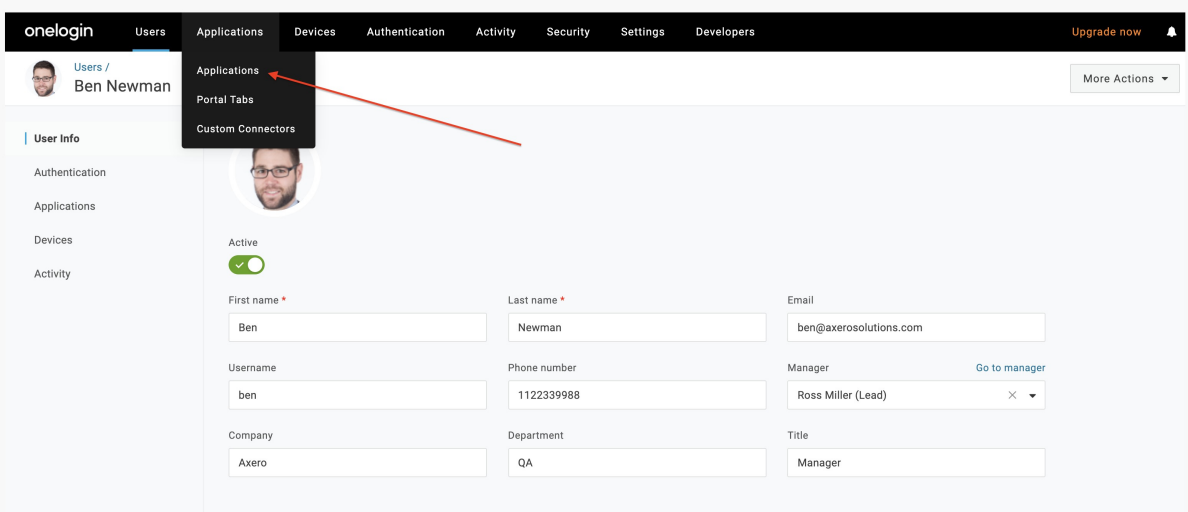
onelogin Users Applications Devices Authentication Activity Security Settings Developers Upgrade now

Users /
Ben Newman

Applications
Portal Tabs
Custom Connectors

More Actions

User Info
Authentication
Applications
Devices
Activity

Active

First name *
Ben

Last name *
Newman

Email
ben@axerosolutions.com

Username
ben

Phone number
1122339988

Manager
Go to manager
Ross Miller (Lead)

Company
Axero

Department
QA

Title
Manager